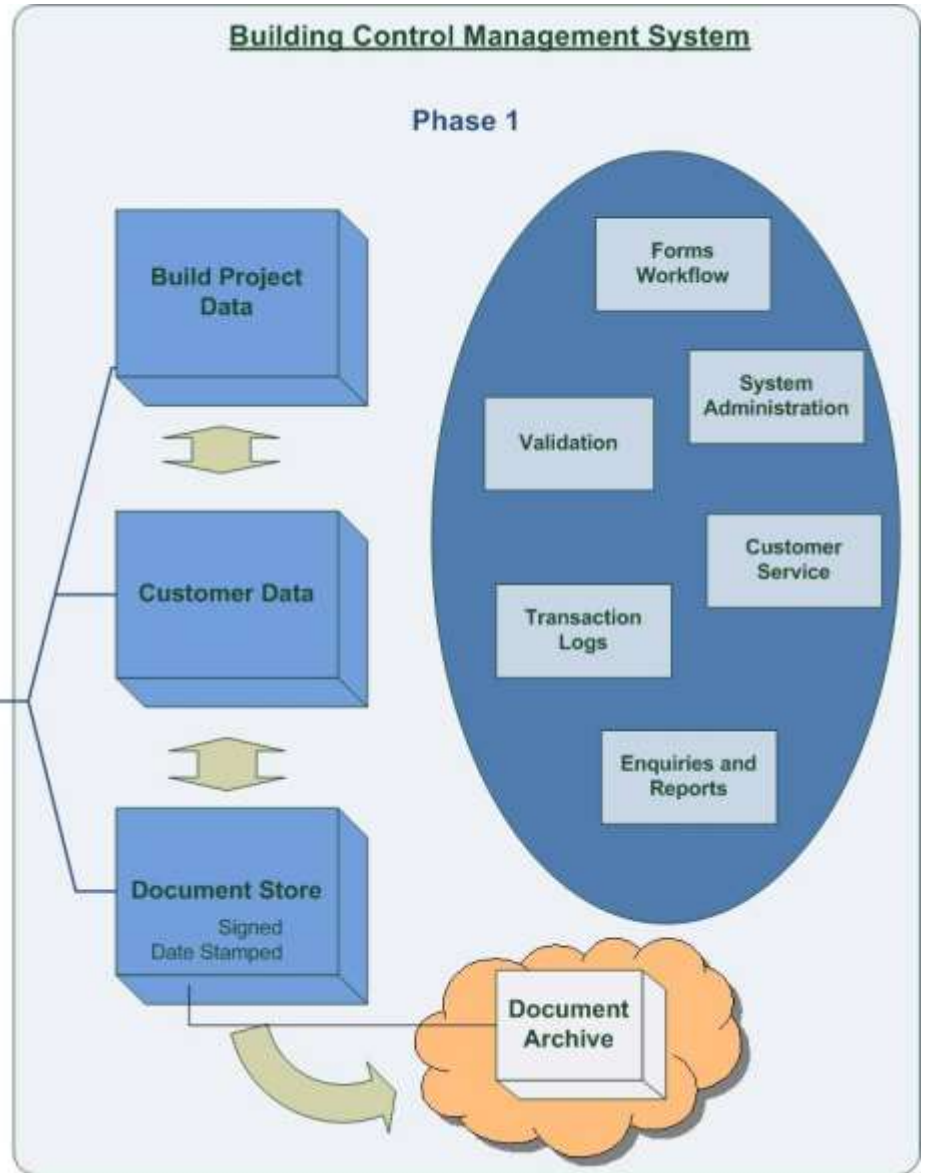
Building Control Management System

Phase 1

Build Project Data

Customer Data

Document Store
Signed
Date Stamped

Forms Workflow

System Administration

Validation

Customer Service

Transaction Logs

Enquiries and Reports

Document Archive